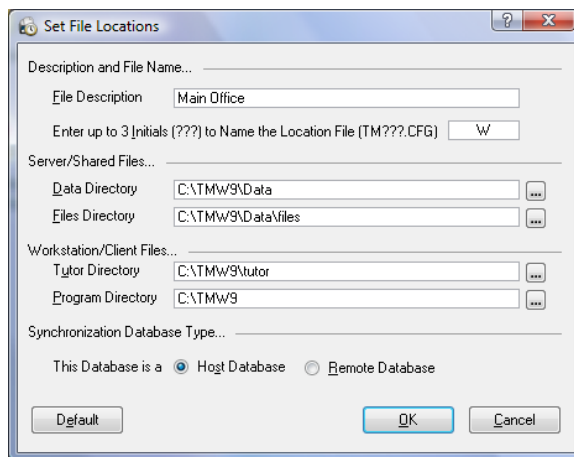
Set File Locations

?

X

Description and File Name...

File Description Main Office

Enter up to 3 Initials (???) to Name the Location File (TM???.CFG) W

Server/Shared Files...

Data Directory C:\TMW9\Data ...

Files Directory C:\TMW9\Data\files ...

Workstation/Client Files...

Tutor Directory C:\TMW9\tutor ...

Program Directory C:\TMW9 ...

Synchronization Database Type...

This Database is a Host Database Remote Database

Default

OK

Cancel